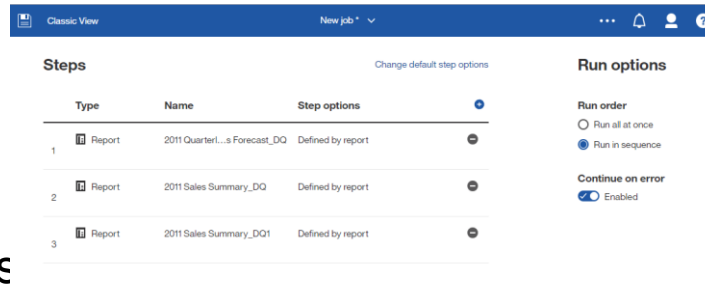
Classic View

New job *

Steps

Change default step options

| | Type | Name | Step options |
|---|---|---|---|
| 1 | Report | 2011 Quarterl...s Forecast_DQ | Defined by report |
| 2 | Report | 2011 Sales Summary_DQ | Defined by report |
| 3 | Report | 2011 Sales Summary_DQ1 | Defined by report |

Run options

Run order

Run all at once

Run in sequence

Continue on error

Enabled

s